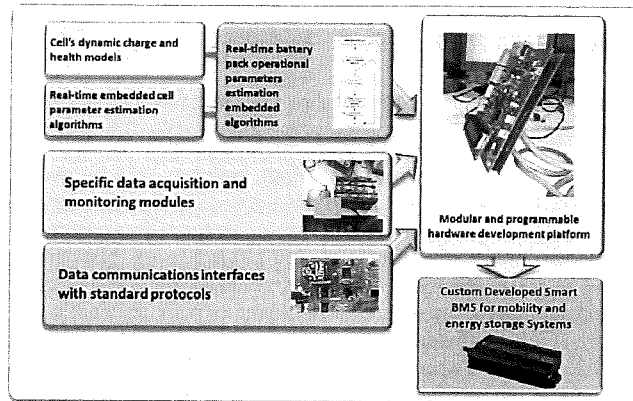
Cell's dynamic charge and health models

Real-time embedded cell parameter estimation algorithms

Real-time battery pack operational parameters estimation embedded algorithms

Specific data acquisition and monitoring modules

Data communications interfaces with standard protocols

Modular and programmable hardware development platform

Custom Developed Smart BMS for mobility and energy storage Systems